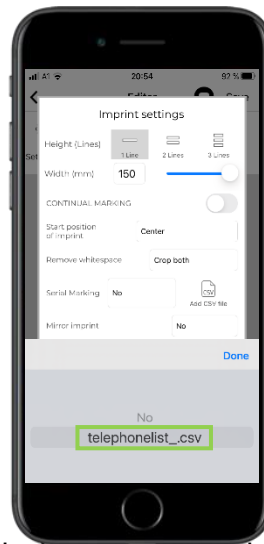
A1 20:54 82 %

Editor Save

Imprint settings

Height (Lines) 1 Line 2 Lines 3 Lines

Width (mm) 150

CONTINUAL MARKING

Start position of imprint Center

Remove whitespace Crop both

Serial Marking No Add CSV file

Mirror imprint No

Done

No

telephonelist_.csv